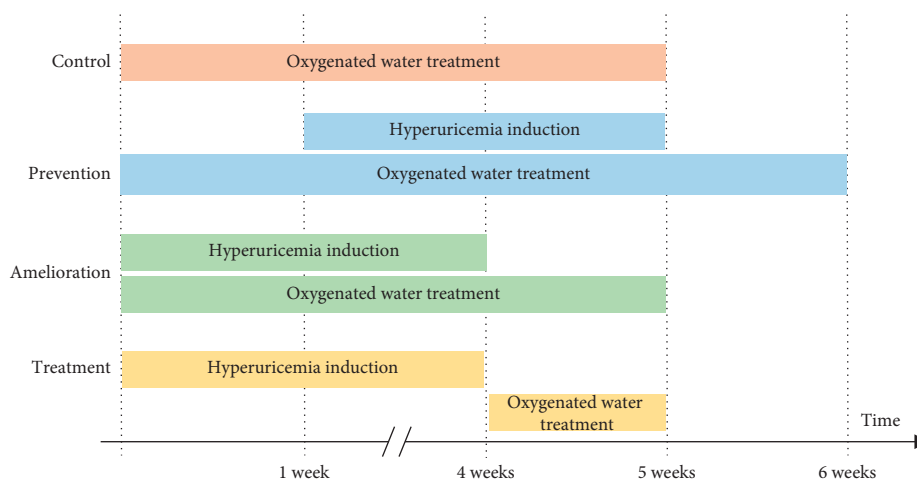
Control
Oxygenated water treatment

Hyperuricemia induction

Prevention
Oxygenated water treatment

Hyperuricemia induction

Amelioration
Oxygenated water treatment

Treatment
Hyperuricemia induction

Oxygenated water treatment

Time

1 week
4 weeks
5 weeks
6 weeks